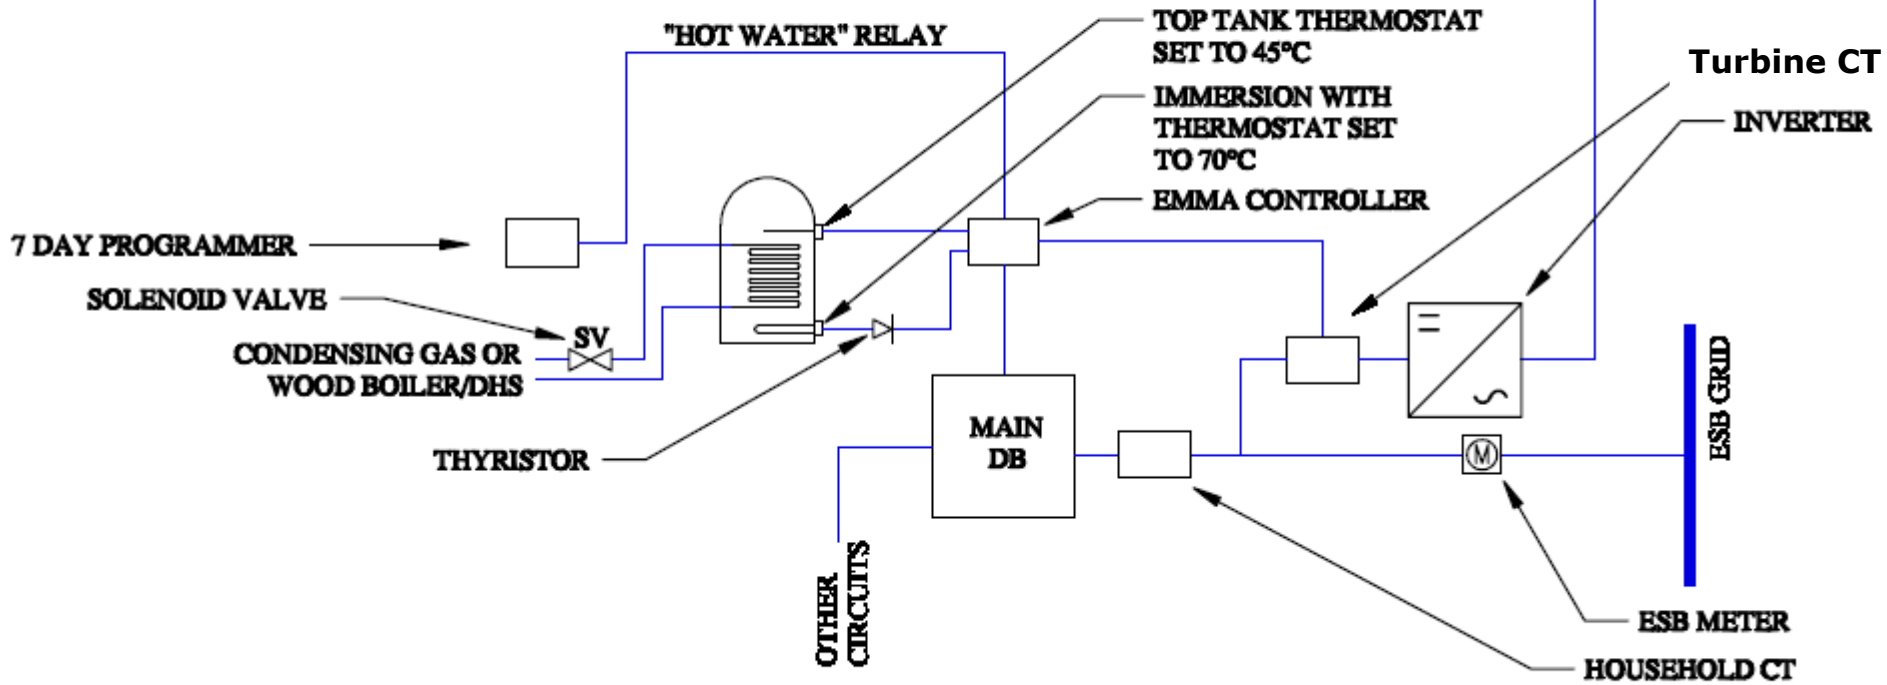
"HOT WATER" RELAY

TOP TANK THERMOSTAT SET TO 45°C

Turbine CT

IMMERSION WITH THERMOSTAT SET TO 70°C

INVERTER

EMMA CONTROLLER

7 DAY PROGRAMMER

SOLENOID VALVE

SV

CONDENSING GAS OR WOOD BOILER/DHS

MAIN DB

ESB GRID

THYRISTOR

M

OTHER CIRCUITS

ESB METER

HOUSEHOLD CT